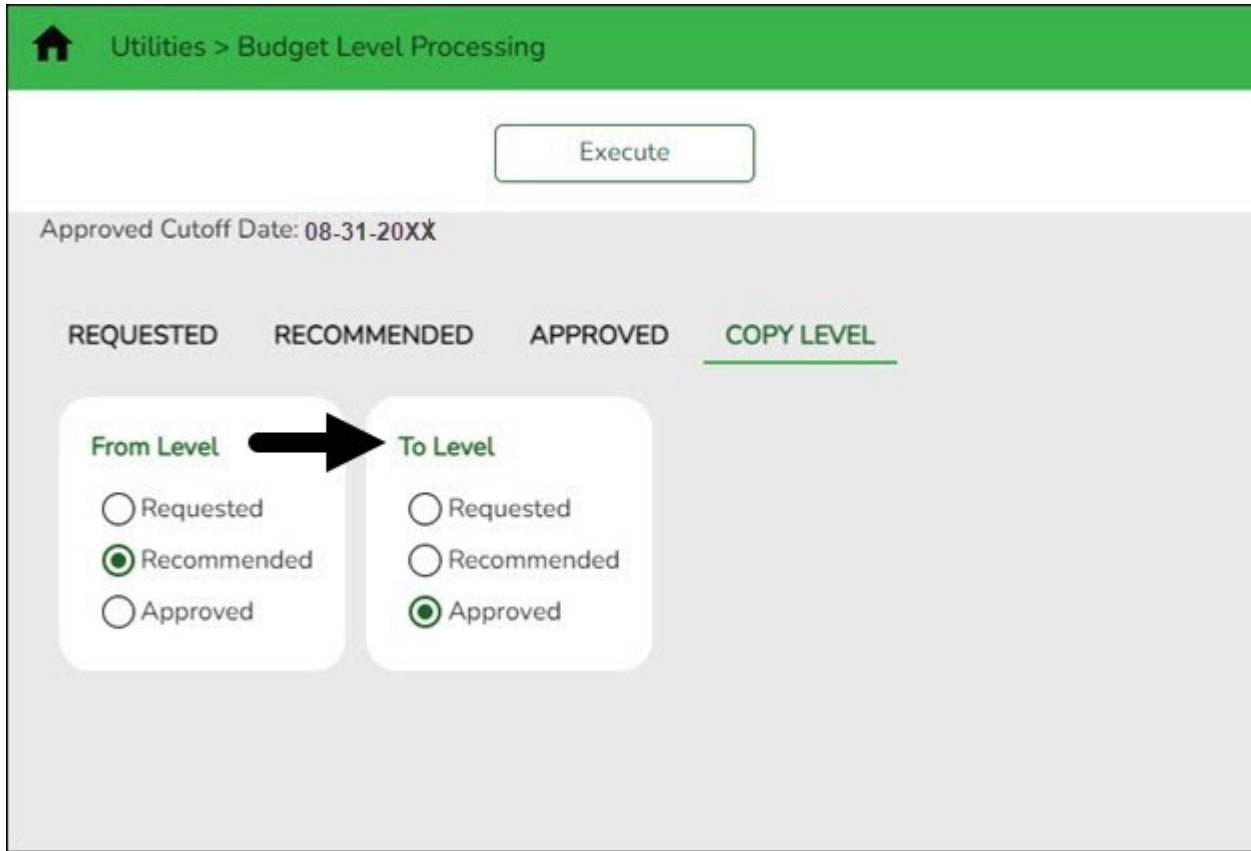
Utilities > Budget Level Processing

Execute

Approved Cutoff Date: 08-31-20XX

REQUESTED RECOMMENDED APPROVED COPY LEVEL

From Level

Requested
Recommended
Approved

To Level

Requested
Recommended
Approved